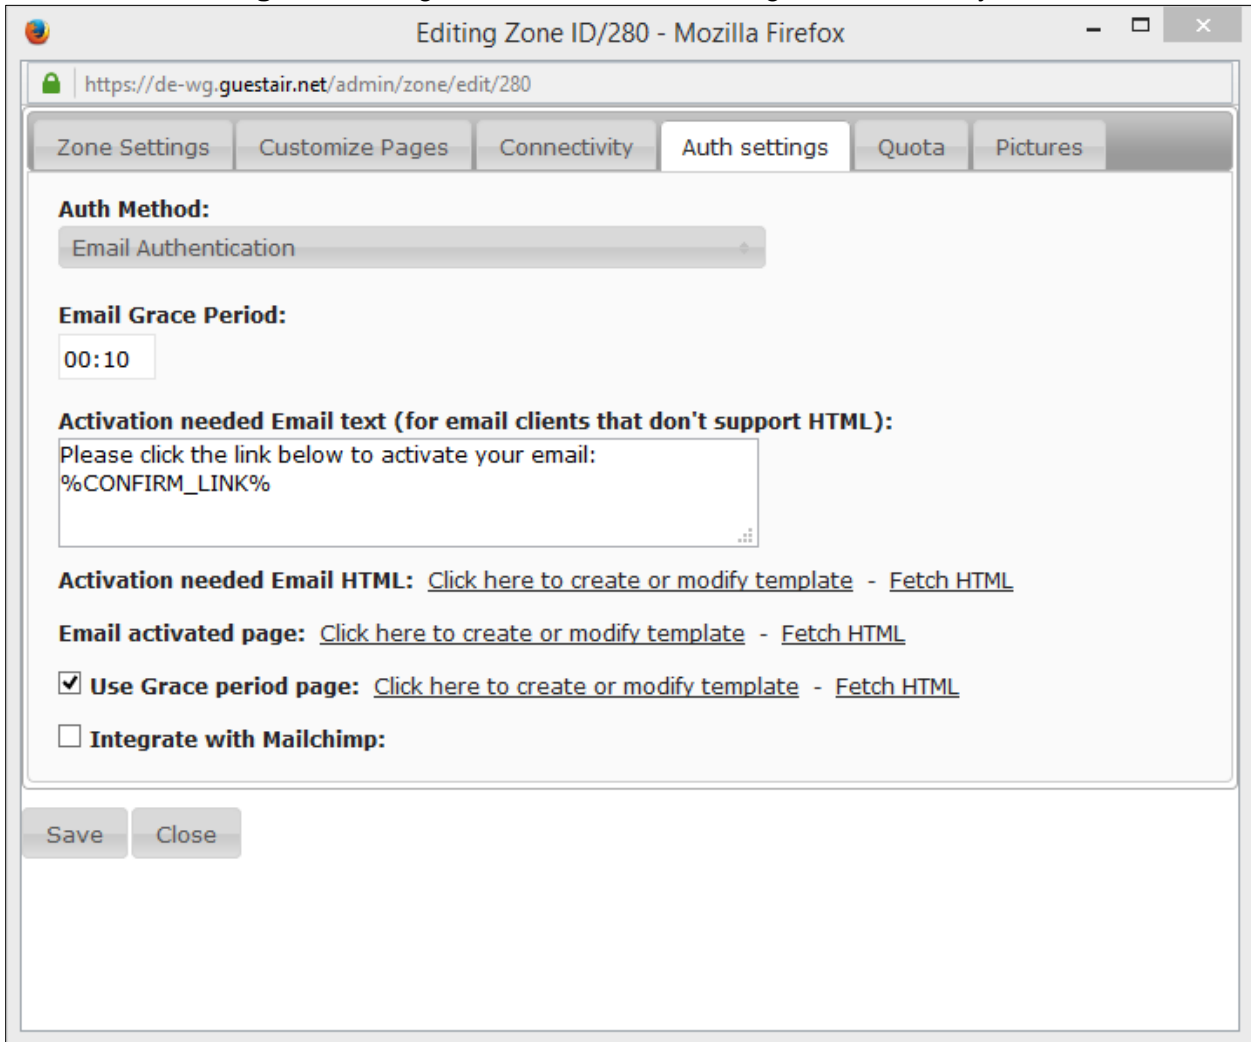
Editing Zone ID/280 - Mozilla Firefox

https://de-wg.guestair.net/admin/zone/edit/280

Zone Settings | Customize Pages | Connectivity | Auth settings | Quota | Pictures

Auth Method:
Email Authentication

Email Grace Period:
00:10

Activation needed Email text (for email clients that don't support HTML):
Please click the link below to activate your email:
%CONFIRM_LINK%

Activation needed Email HTML: Click here to create or modify template - Fetch HTML

Email activated page: Click here to create or modify template - Fetch HTML

Use Grace period page: Click here to create or modify template - Fetch HTML

Integrate with Mailchimp:

Save Close